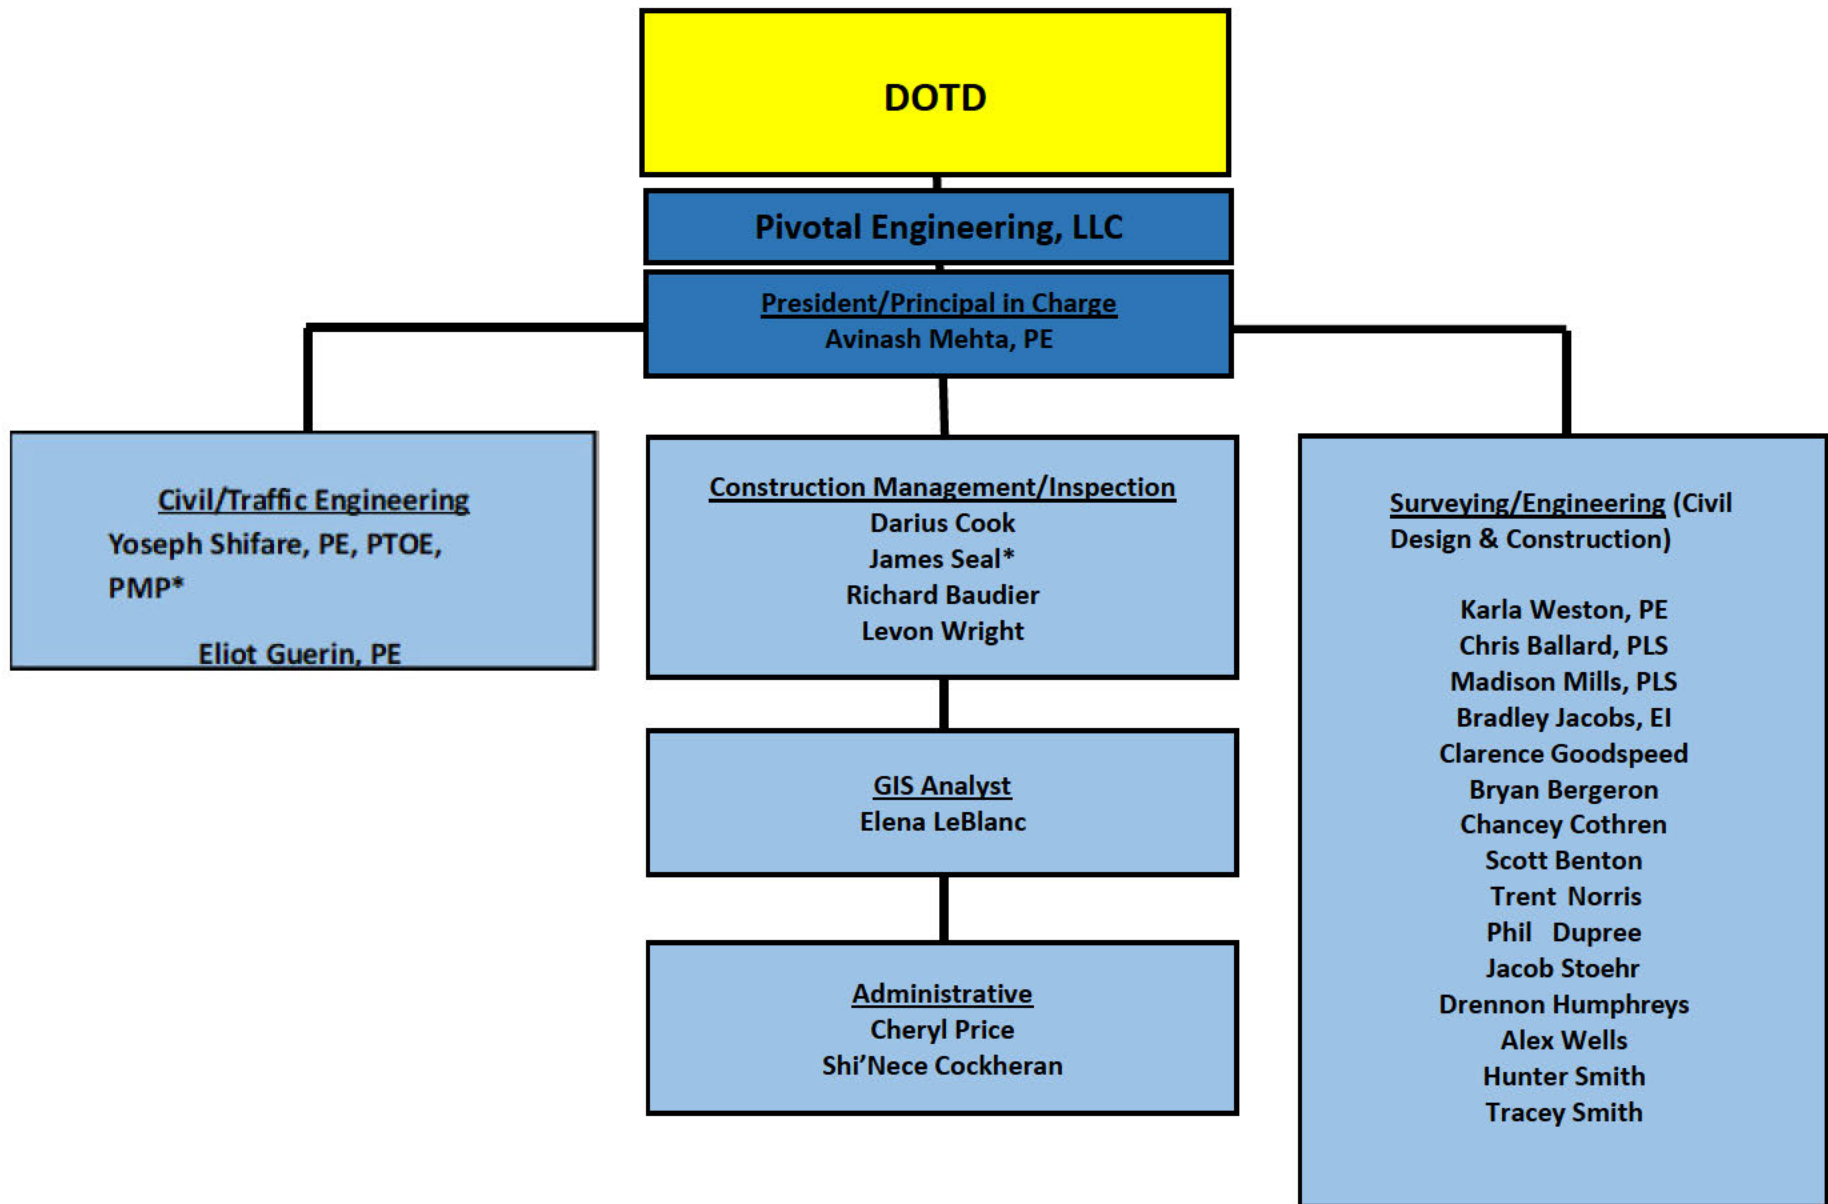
DOTD

Pivotal Engineering, LLC

President/Principal in Charge
Avinash Mehta, PE

Civil/Traffic Engineering
Yoseph Shifare, PE, PTOE, PMP*

Eliot Guerin, PE

Construction Management/Inspection
Darius Cook
James Seal*
Richard Baudier
Levon Wright

GIS Analyst
Elena LeBlanc

Administrative
Cheryl Price
Shi'Nece Cockheran

Surveying/Engineering (Civil Design & Construction)

Karla Weston, PE
Chris Ballard, PLS
Madison Mills, PLS
Bradley Jacobs, EI
Clarence Goodspeed
Bryan Bergeron
Chancey Cothren
Scott Benton
Trent Norris
Phil Dupree
Jacob Stoehr
Drennon Humphreys
Alex Wells
Hunter Smith
Tracey Smith